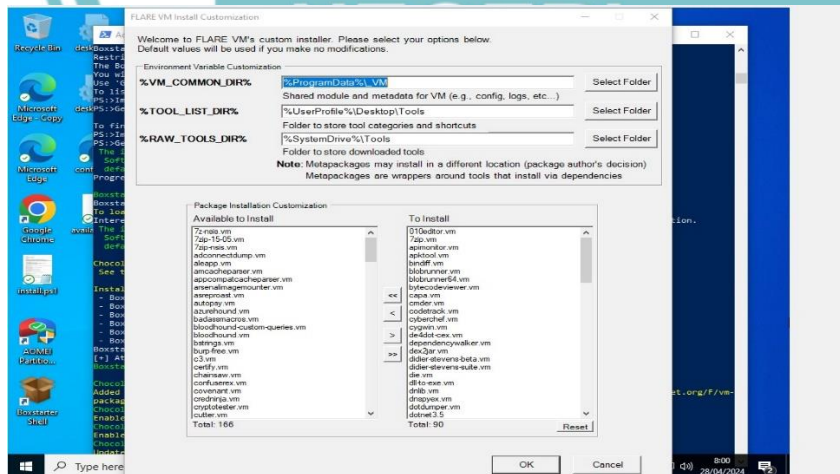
Recycle Bin

Microsoft Edge - Copy

Microsoft Edge

Google Chrome

install.ps1

AOMEI Partition...

Boxstarter Shell

FLARE VM Install Customization

Welcome to FLARE VM's custom installer. Please select your options below.
Default values will be used if you make no modifications.

Environment Variable Customization

%VM_COMMON_DIR% | %ProgramData%\_VM | Select Folder
Shared module and metadata for VM (e.g., config, logs, etc...)

%TOOL_LIST_DIR% | %UserProfile%\Desktop\Tools | Select Folder
Folder to store tool categories and shortcuts

%RAW_TOOLS_DIR% | %SystemDrive%\Tools | Select Folder
Folder to store downloaded tools

Note: Metapackages may install in a different location (package author's decision)
Metapackages are wrappers around tools that install via dependencies

Package Installation Customization

Available to Install
7z-nsis.vm
7zip-15-05.vm
7zip-nsis.vm
adconnectdump.vm
aleapp.vm
amcacheparser.vm
appcompatcacheparser.vm
arsenalimagemounter.vm
asreproast.vm
autopay.vm
azurehound.vm
badassmacros.vm
bloodhound-custom-queries.vm
bloodhound.vm
bstrings.vm
burp-free.vm
c3.vm
certify.vm
chainsaw.vm
confuserex.vm
covenant.vm
credninja.vm
cryptotester.vm
cutter.vm
Total: 166

<<
<
>
>>

To Install
010editor.vm
7zip.vm
apimonitor.vm
apktool.vm
bindiff.vm
blobrunner.vm
blobrunner64.vm
bytecodeviewer.vm
capa.vm
cmder.vm
codetrack.vm
cyberchef.vm
cygwin.vm
de4dot-cex.vm
dependencywalker.vm
dex2jar.vm
didier-stevens-beta.vm
didier-stevens-suite.vm
die.vm
dll-to-exe.vm
dnlib.vm
dnspyex.vm
dotdumper.vm
dotnet3.5
Total: 90

Reset

OK

Cancel

tion.

et.org/F/vm-

Type here

8:00
28/04/2024